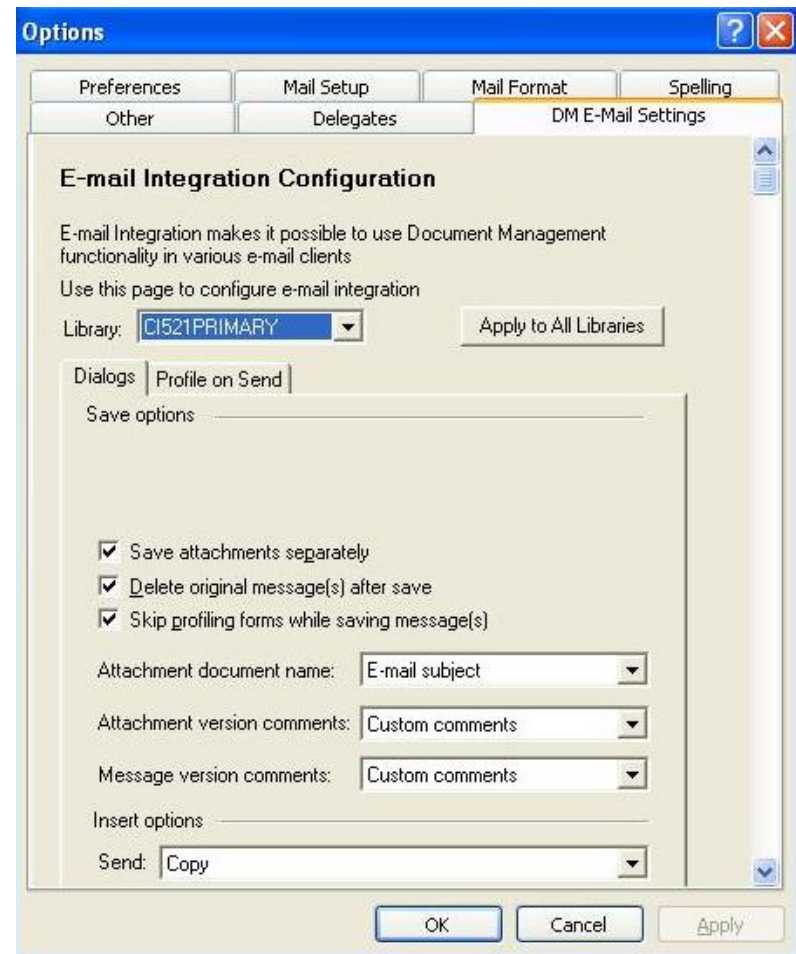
Options

Preferences
Mail Setup
Mail Format
Spelling
Other
Delegates
DM E-Mail Settings

E-mail Integration Configuration

E-mail Integration makes it possible to use Document Management functionality in various e-mail clients

Use this page to configure e-mail integration

Library: CI521PRIMARY

Apply to All Libraries

Dialogs
Profile on Send

Save options

Save attachments separately
Delete original message(s) after save
Skip profiling forms while saving message(s)

Attachment document name: E-mail subject

Attachment version comments: Custom comments

Message version comments: Custom comments

Insert options

Send: Copy

OK
Cancel
Apply